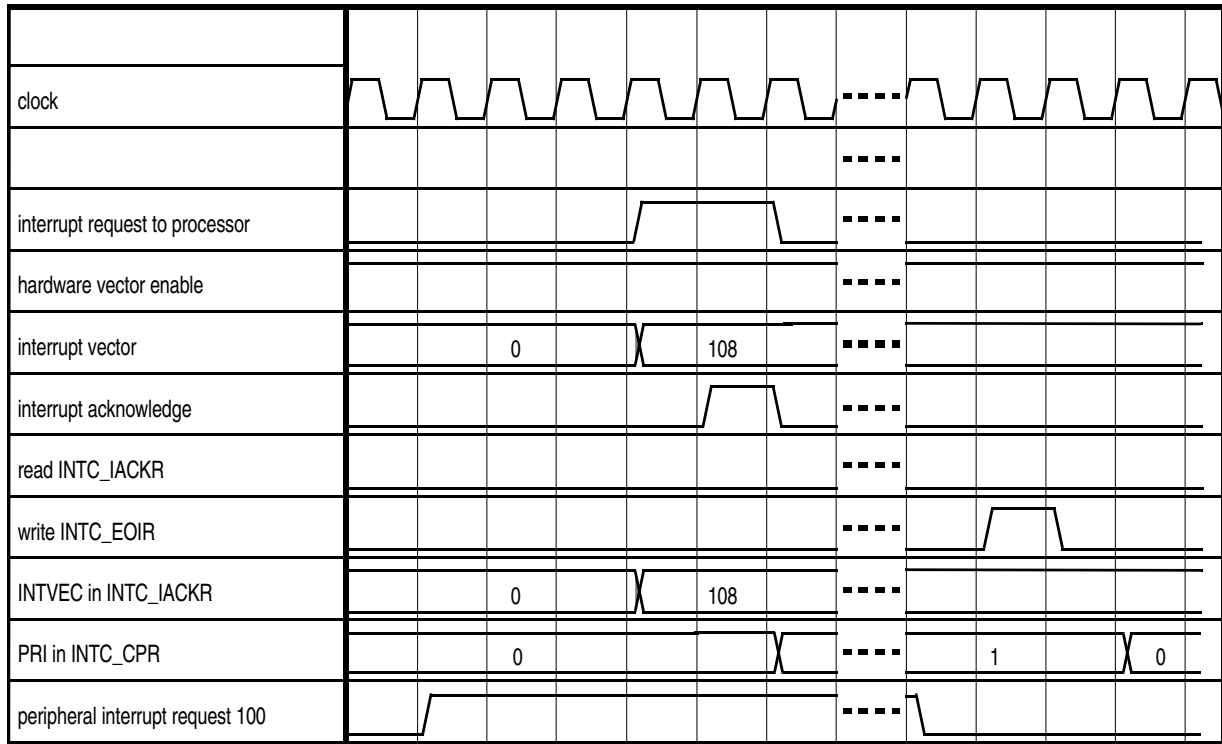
clock

interrupt request to processor

hardware vector enable

interrupt vector 0 108

interrupt acknowledge

read INTC_IACKR

write INTC_EOIR

INTVEC in INTC_IACKR 0 108

PRI in INTC_CPR 0 1 0

peripheral interrupt request 100